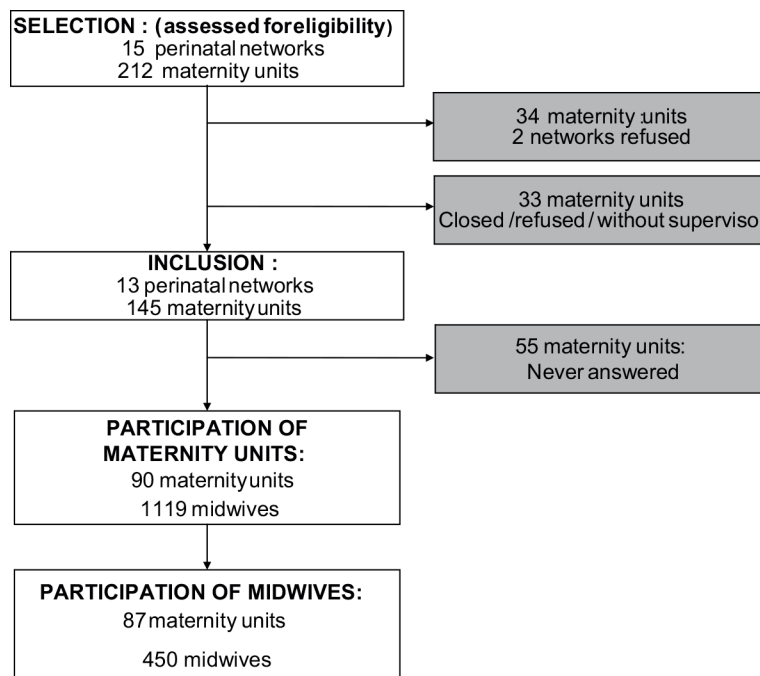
SELECTION : (assessed foreligibility)
15 perinatal networks
212 maternity units

34 maternity units
2 networks refused

33 maternity units
Closed /refused / without superviso

INCLUSION :
13 perinatal networks
145 maternity units

55 maternity units:
Never answered

PARTICIPATION OF MATERNITY UNITS:
90 maternity units
1119 midwives

PARTICIPATION OF MIDWIVES:
87 maternity units
450 midwives